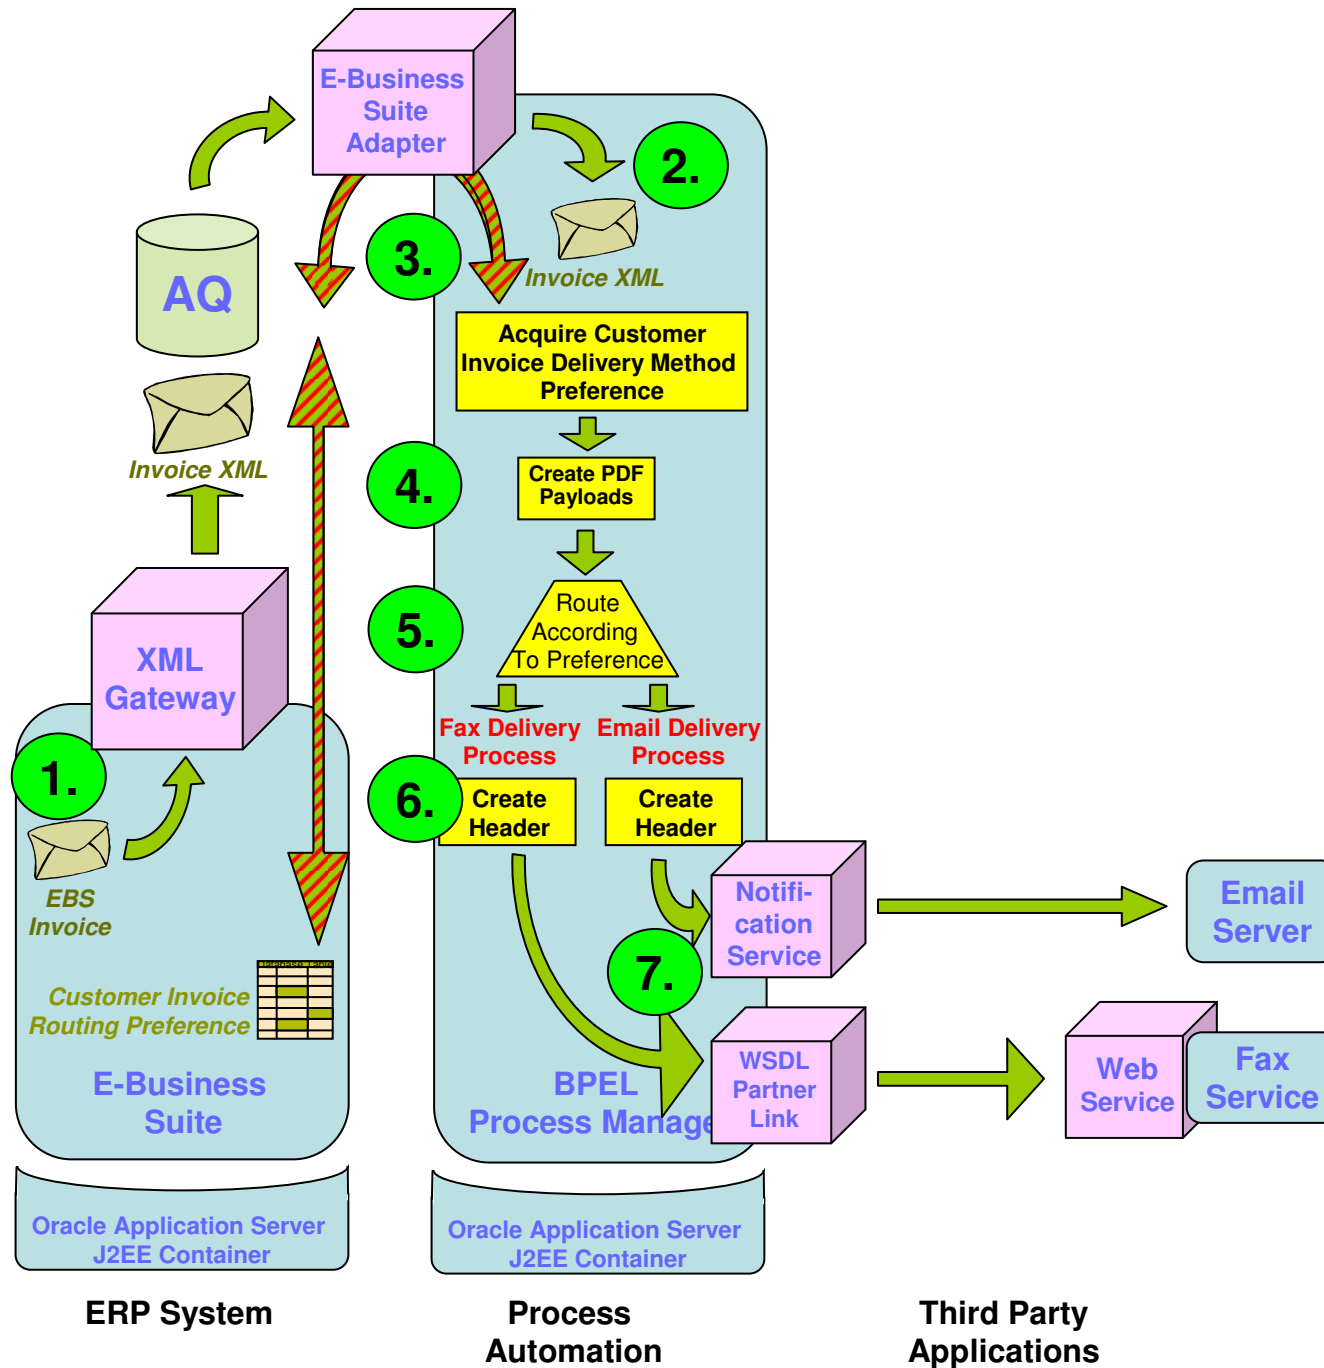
E-Business Suite Adapter

2.

Invoice XML

3.

AQ

Invoice XML

Acquire Customer Invoice Delivery Method Preference

4.

Create PDF Payloads

5.

Route According To Preference

XML Gateway

Fax Delivery Process

Email Delivery Process

1.

6.

Create Header

Create Header

EBS Invoice

Notifi-cation Service

Email Server

7.

Customer Invoice Routing Preference

WSDL Partner Link

Web Service

Fax Service

E-Business Suite

BPEL Process Manage

Oracle Application Server J2EE Container

Oracle Application Server J2EE Container

ERP System

Process Automation

Third Party Applications